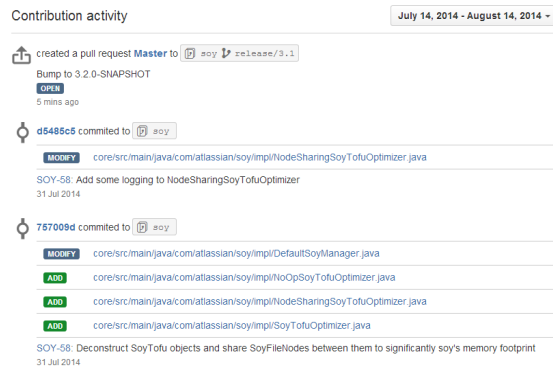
Contribution activity

July 14, 2014 - August 14, 2014

created a pull request Master to soy release/3.1

Bump to 3.2.0-SNAPSHOT

OPEN

5 mins ago

d5485c5 commited to soy

MODIFY core/src/main/java/com/atlassian/soy/impl/NodeSharingSoyTofuOptimizer.java

SOY-58: Add some logging to NodeSharingSoyTofuOptimizer

31 Jul 2014

757009d commited to soy

MODIFY core/src/main/java/com/atlassian/soy/impl/DefaultSoyManager.java

ADD core/src/main/java/com/atlassian/soy/impl/NoOpSoyTofuOptimizer.java

ADD core/src/main/java/com/atlassian/soy/impl/NodeSharingSoyTofuOptimizer.java

ADD core/src/main/java/com/atlassian/soy/impl/SoyTofuOptimizer.java

SOY-58: Deconstruct SoyTofu objects and share SoyFileNodes between them to significantly soy's memory footprint

31 Jul 2014